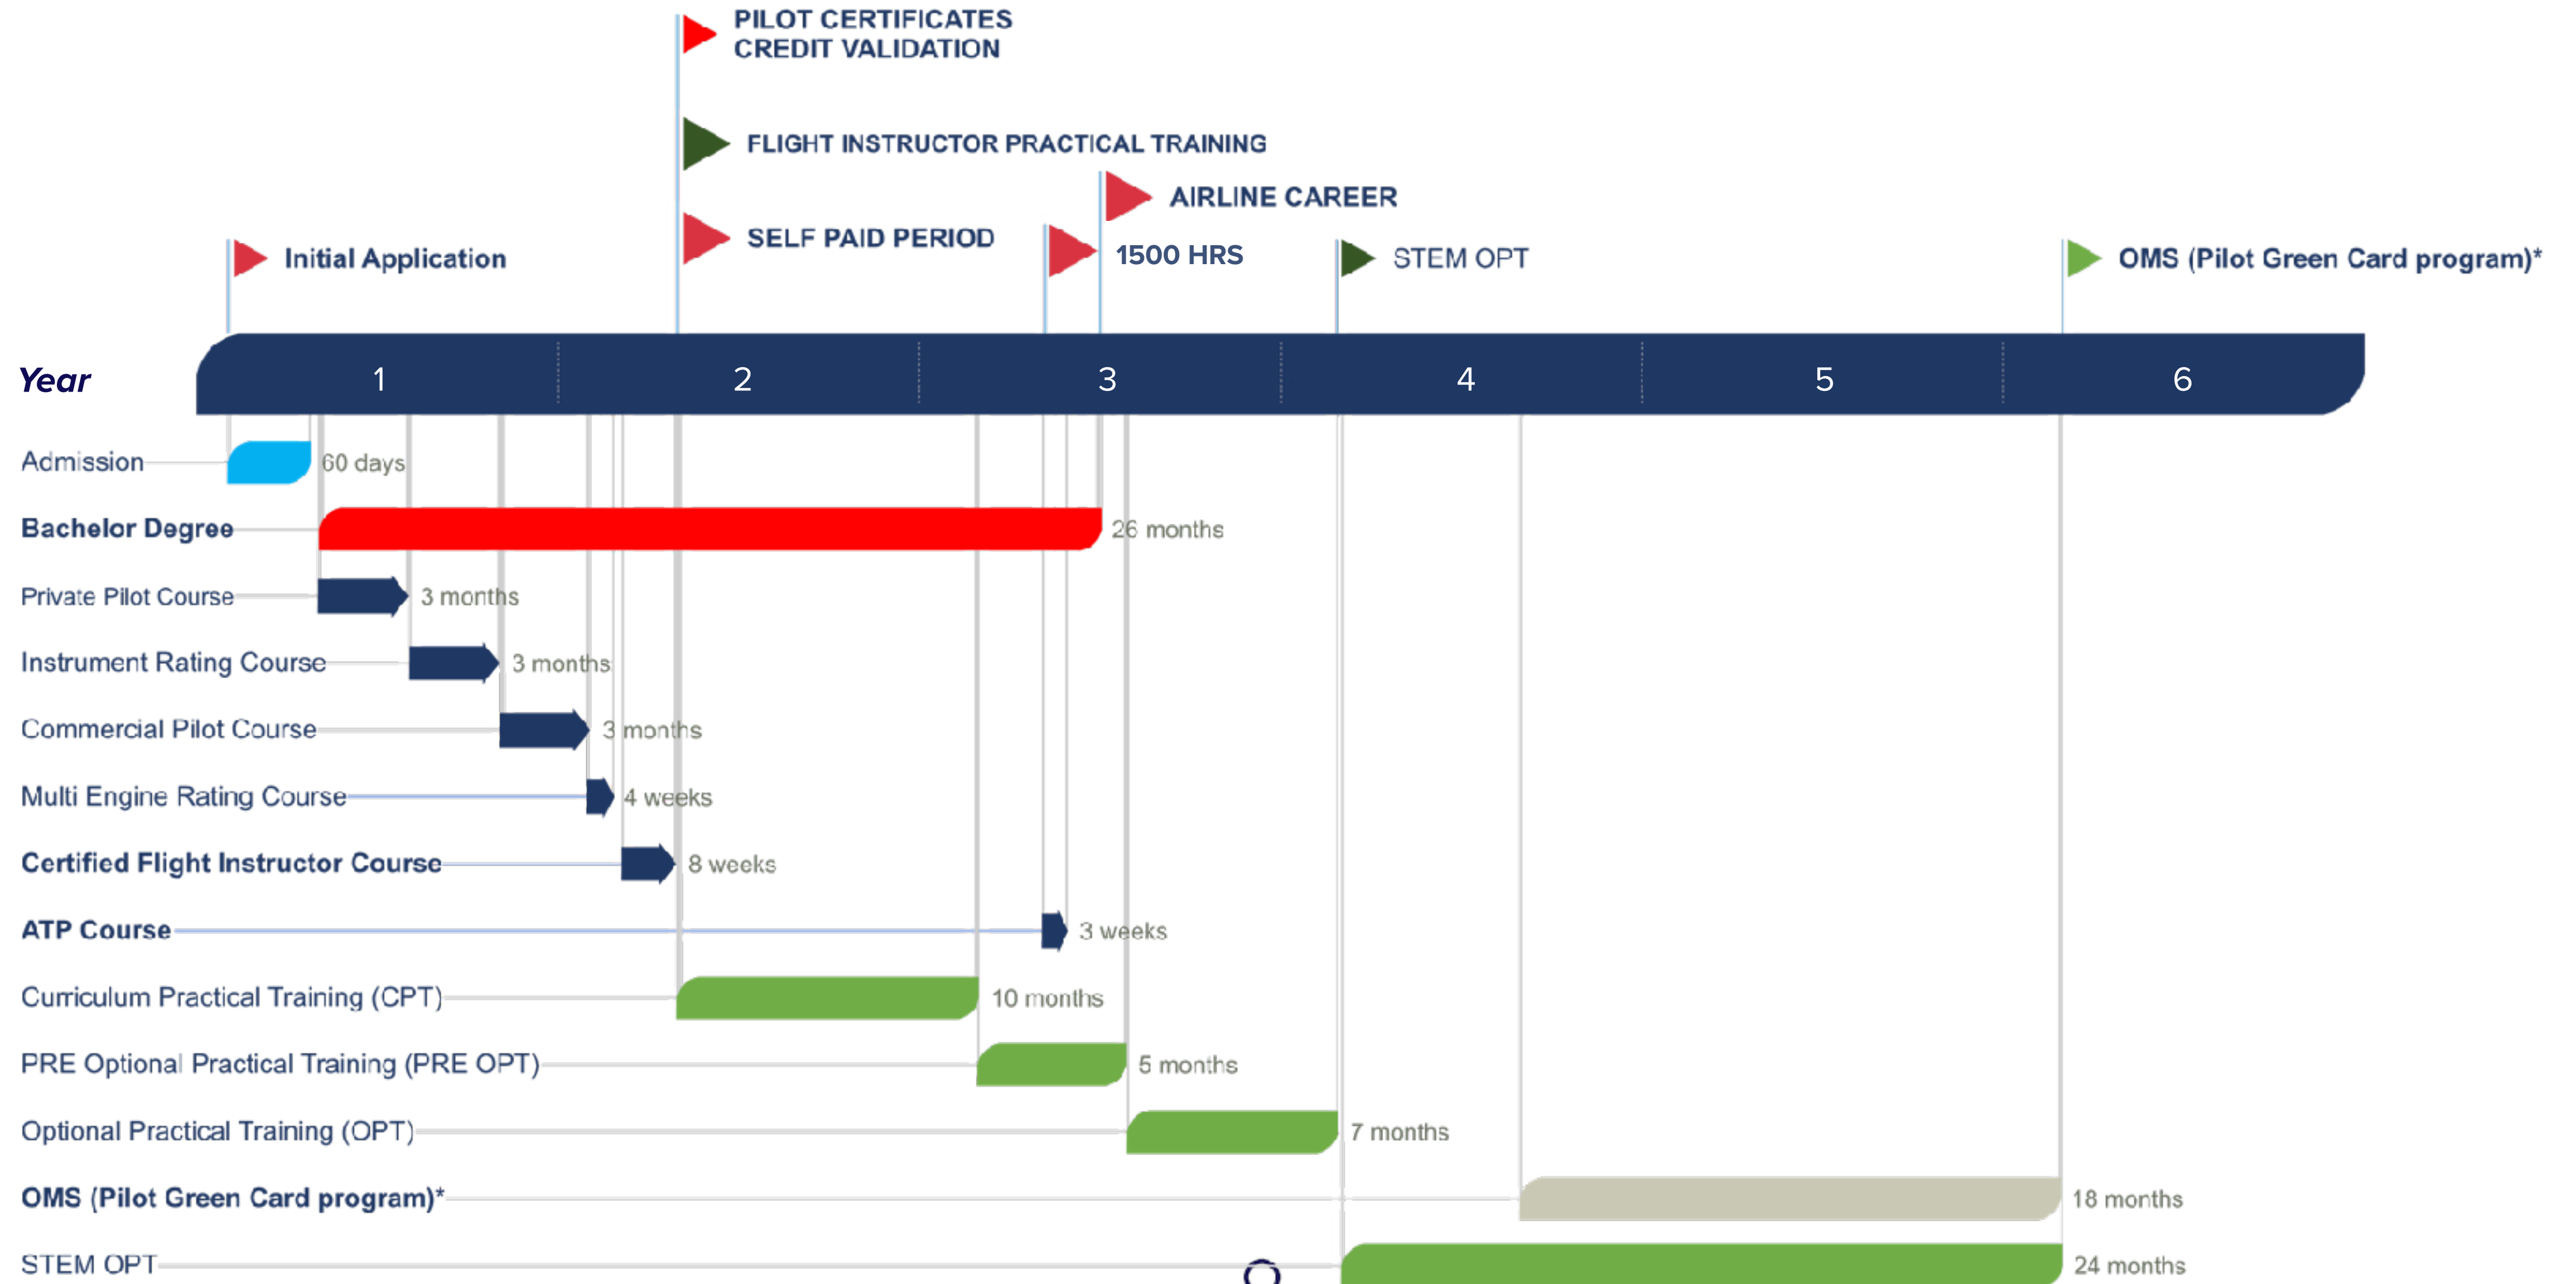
PILOT CERTIFICATES
CREDIT VALIDATION

FLIGHT INSTRUCTOR PRACTICAL TRAINING

AIRLINE CAREER

SELF PAID PERIOD

1500 HRS

Initial Application

STEM OPT

OMS (Pilot Green Card program)*

Year 1 2 3 4 5 6

Admission 60 days

Bachelor Degree 26 months

Private Pilot Course 3 months

Instrument Rating Course 3 months

Commercial Pilot Course 3 months

Multi Engine Rating Course 4 weeks

Certified Flight Instructor Course 8 weeks

ATP Course 3 weeks

Curriculum Practical Training (CPT) 10 months

PRE Optional Practical Training (PRE OPT) 5 months

Optional Practical Training (OPT) 7 months

OMS (Pilot Green Card program)* 18 months

STEM OPT 24 months